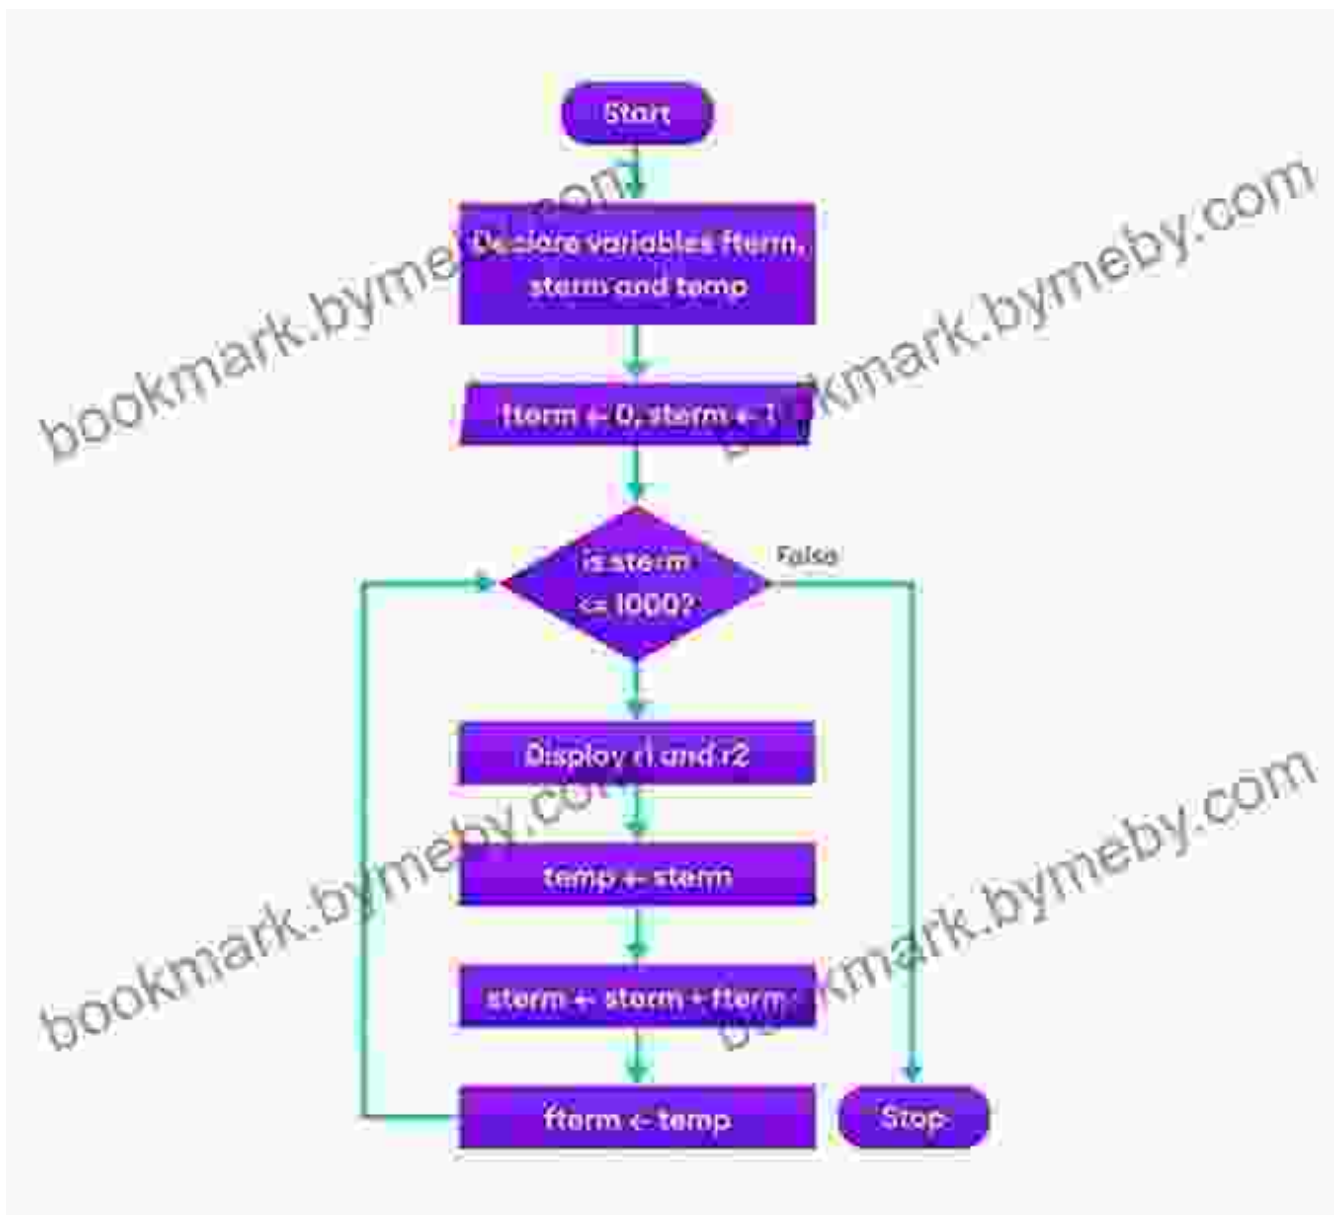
Start

Declare variables fterm, sterm and temp

fterm ← 0, sterm ← 1

is sterm <= 1000?

False

Display r1 and r2

temp ← sterm

sterm ← sterm + fterm

fterm ← temp

Stop

bookmark.bymeby.com
bookmark.bymeby.com
bookmark.bymeby.com
bookmark.bymeby.com